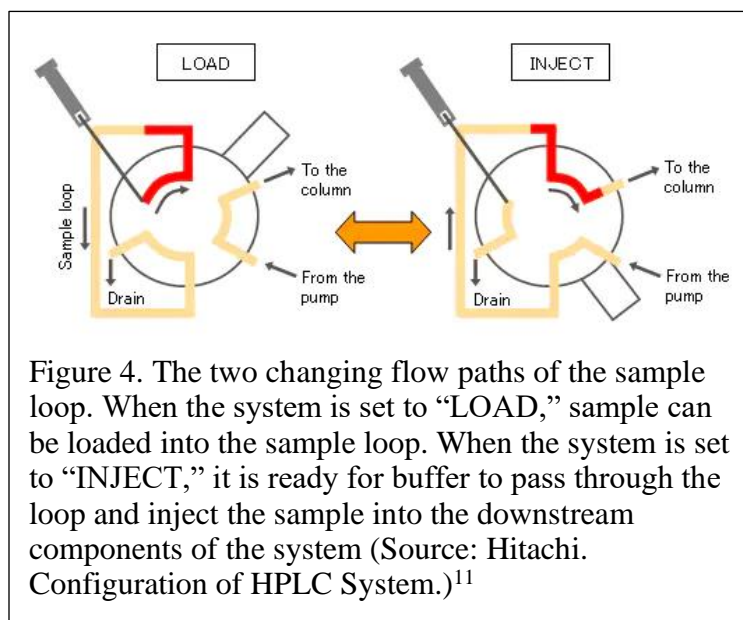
LOAD

Sample loop

To the column

From the pump

Drain

INJECT

To the column

From the pump

Drain

Figure 4. The two changing flow paths of the sample loop. When the system is set to "LOAD," sample can be loaded into the sample loop. When the system is set to "INJECT," it is ready for buffer to pass through the loop and inject the sample into the downstream components of the system (Source: Hitachi. Configuration of HPLC System.)$^{11}$